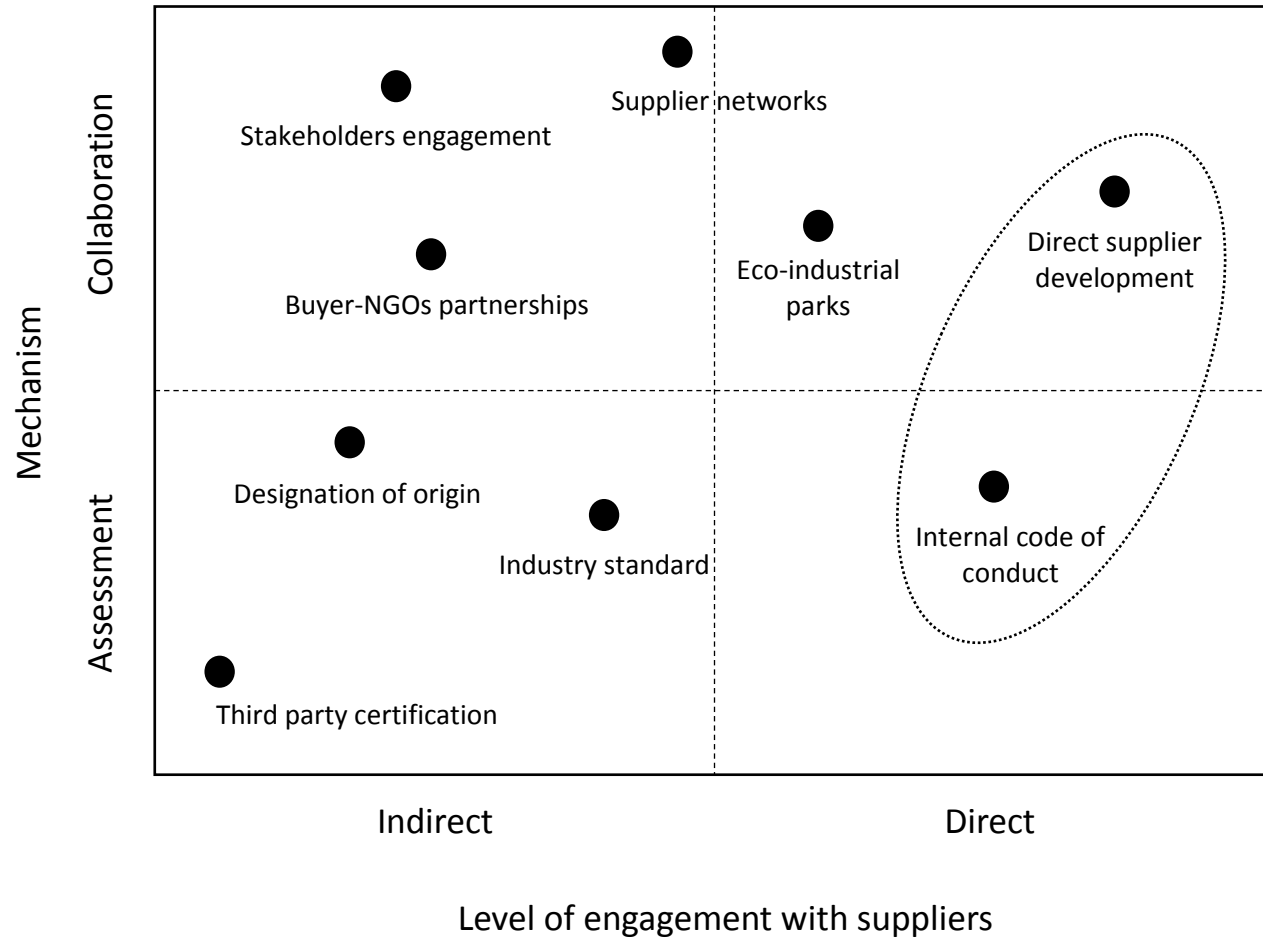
Mechanism

Collaboration

Assessment

Stakeholders engagement

Supplier networks

Buyer-NGOs partnerships

Eco-industrial parks

Direct supplier development

Designation of origin

Industry standard

Internal code of conduct

Third party certification

Indirect

Direct

Level of engagement with suppliers